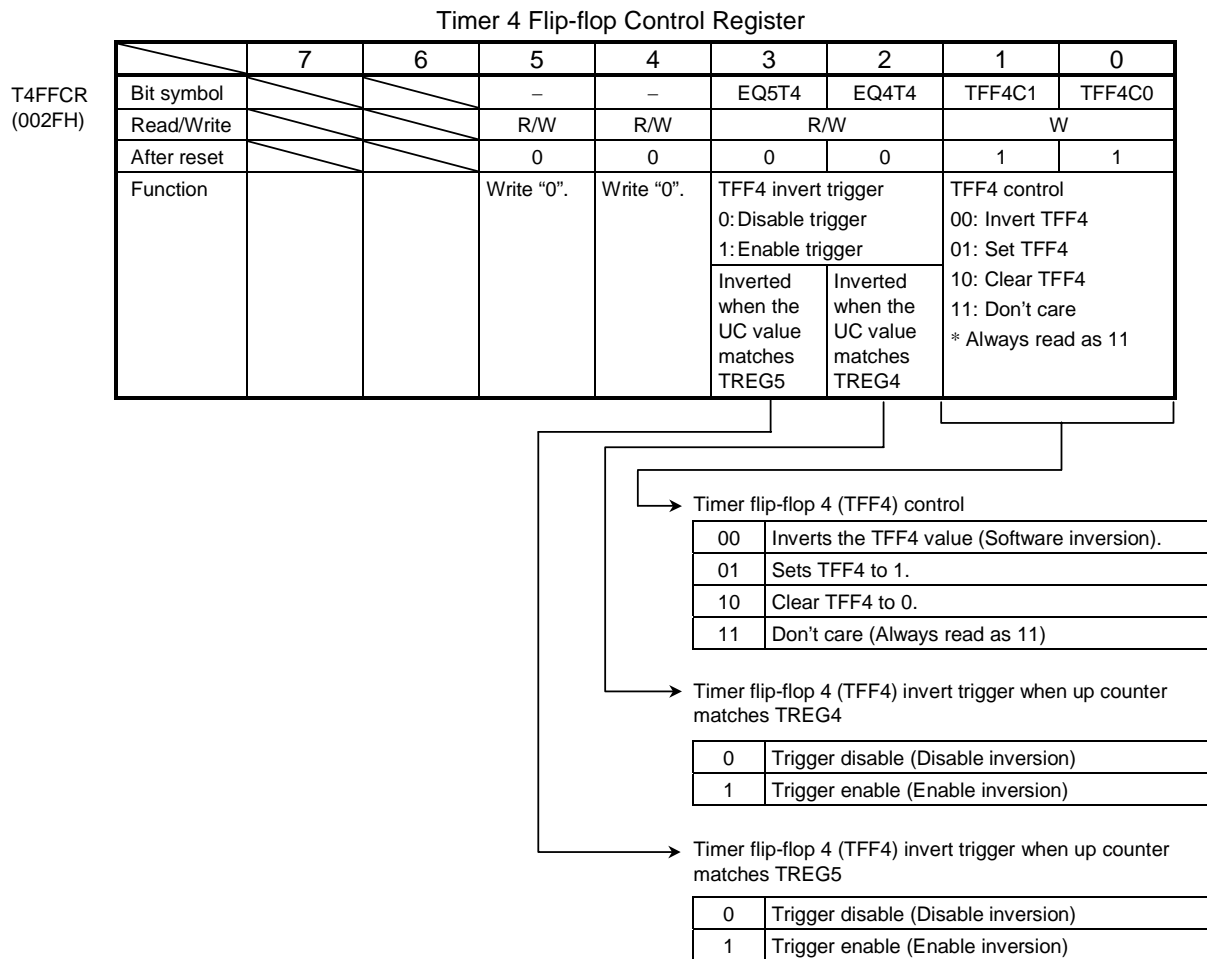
Timer 4 Flip-flop Control Register

T4FFCR
(002FH)

| | 7 | 6 | 5 | 4 | 3 | 2 | 1 | 0 |
|---|---|---|---|---|---|---|---|---|
| Bit symbol | | | − | − | EQ5T4 | EQ4T4 | TFF4C1 | TFF4C0 |
| Read/Write | | | R/W | R/W | R/W | | W | |
| After reset | | | 0 | 0 | 0 | 0 | 1 | 1 |
| Function | | | Write "0". | Write "0". | TFF4 invert trigger 0: Disable trigger 1: Enable trigger Inverted when the UC value matches TREG5 | Inverted when the UC value matches TREG4 | TFF4 control 00: Invert TFF4 01: Set TFF4 10: Clear TFF4 11: Don't care * Always read as 11 | |

Timer flip-flop 4 (TFF4) control

| 00 | Inverts the TFF4 value (Software inversion). |
|---|---|
| 01 | Sets TFF4 to 1. |
| 10 | Clear TFF4 to 0. |
| 11 | Don't care (Always read as 11) |

Timer flip-flop 4 (TFF4) invert trigger when up counter matches TREG4

| 0 | Trigger disable (Disable inversion) |
|---|---|
| 1 | Trigger enable (Enable inversion) |

Timer flip-flop 4 (TFF4) invert trigger when up counter matches TREG5

| 0 | Trigger disable (Disable inversion) |
|---|---|
| 1 | Trigger enable (Enable inversion) |